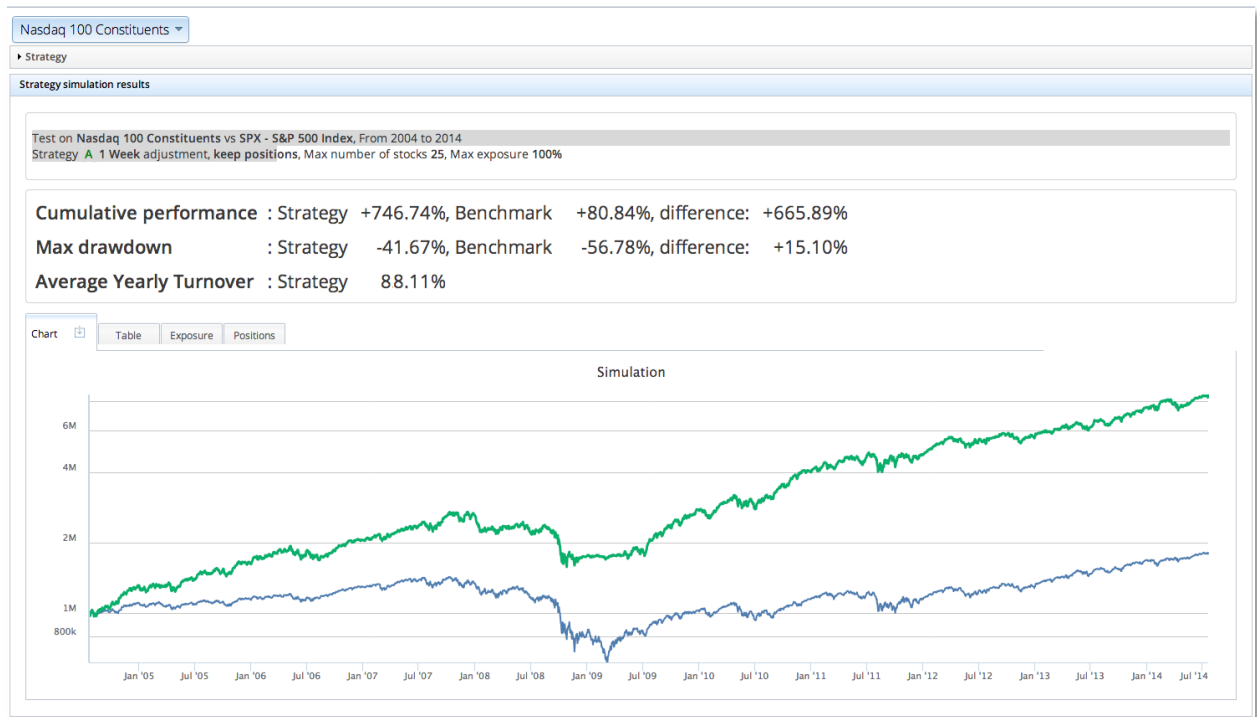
Nasdaq 100 Constituents

Strategy

Strategy simulation results

Test on Nasdaq 100 Constituents vs SPX - S&P 500 Index, From 2004 to 2014
Strategy A 1 Week adjustment, keep positions, Max number of stocks 25, Max exposure 100%

Cumulative performance : Strategy +746.74%, Benchmark +80.84%, difference: +665.89%
Max drawdown : Strategy -41.67%, Benchmark -56.78%, difference: +15.10%
Average Yearly Turnover : Strategy 88.11%

Chart Table Exposure Positions

Simulation

6M
4M
2M
1M
800k

Jan '05 Jul '05 Jan '06 Jul '06 Jan '07 Jul '07 Jan '08 Jul '08 Jan '09 Jul '09 Jan '10 Jul '10 Jan '11 Jul '11 Jan '12 Jul '12 Jan '13 Jul '13 Jan '14 Jul '14